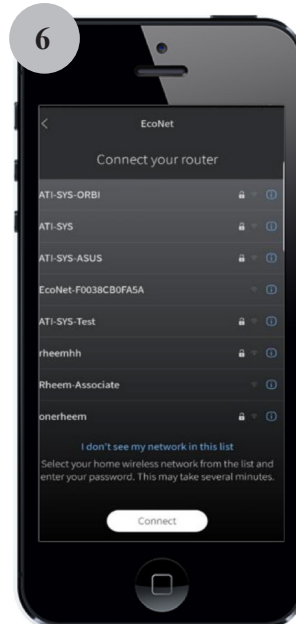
6

<

EcoNet

Connect your router

ATI-SYS-ORBI

ATI-SYS

ATI-SYS-ASUS

EcoNet-F0038CB0FA5A

ATI-SYS-Test

rheemhh

Rheem-Associate

onerheem

I don't see my network in this list

Select your home wireless network from the list and enter your password. This may take several minutes.

Connect